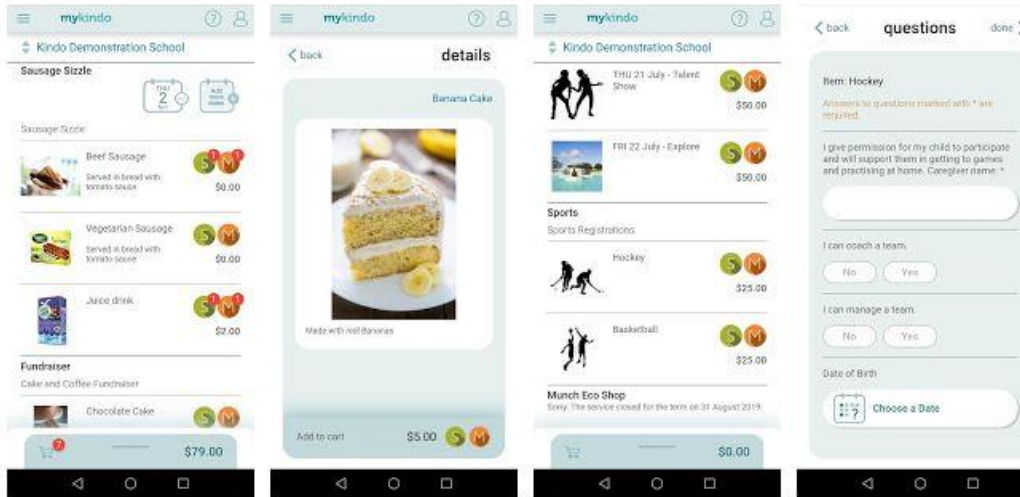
mykindo

Kindo Demonstration School

Sausage Sizzle

THU 2

Add more

Sausage Sizzle

Beef Sausage
Served in bread with tomato sauce
S 1 M 1
$0.00

Vegetarian Sausage
Served in bread with tomato sauce
S M
$0.00

Juice drink
S 1 M 1
$2.00

Fundraiser
Cake and Coffee Fundraiser

Chocolate Cake
S M

7
$79.00

back
details

Banana Cake

Made with real bananas

Add to cart
$5.00 S M

mykindo

Kindo Demonstration School

THU 21 July - Talent Show
S M
$50.00

FRI 22 July - Explore
S M
$50.00

Sports
Sports Registrations

Hockey
S M
$25.00

Basketball
S M
$25.00

Munch Eco Shop
Sorry. The service closed for the term on 31 August 2019.

$0.00

back
questions
done

Item: Hockey
Answers to questions marked with * are required.

I give permission for my child to participate and will support them in getting to games and practising at home. Caregiver name: *

I can coach a team.
No Yes

I can manage a team.
No Yes

Date of Birth

Choose a Date